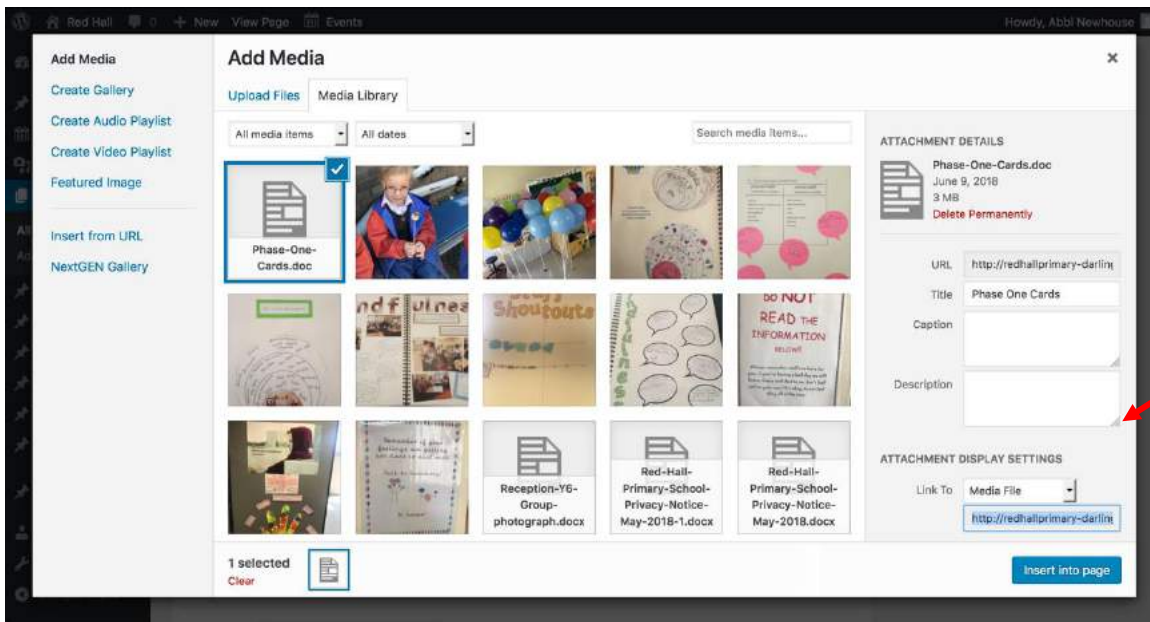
Red Hall 0 + New View Page Events Howdy, Abbi Newhouse

Add Media
Create Gallery
Create Audio Playlist
Create Video Playlist
Featured Image
Insert from URL
NextGEN Gallery

Add Media ×

Upload Files Media Library

All media items All dates Search media items...

Phase-One-Cards.doc

ndf uinea
Shoutouts
DO NOT READ THE INFORMATION BELOW!

Reception-Y6-Group-photograph.docx
Red-Hall-Primary-School-Privacy-Notice-May-2018-1.docx
Red-Hall-Primary-School-Privacy-Notice-May-2018.docx

ATTACHMENT DETAILS
Phase-One-Cards.doc
June 9, 2018
3 MB
Delete Permanently

URL http://redhallprimary-darling
Title Phase One Cards
Caption
Description

ATTACHMENT DISPLAY SETTINGS
Link To Media File
http://redhallprimary-darling

1 selected
Clear

Insert into page